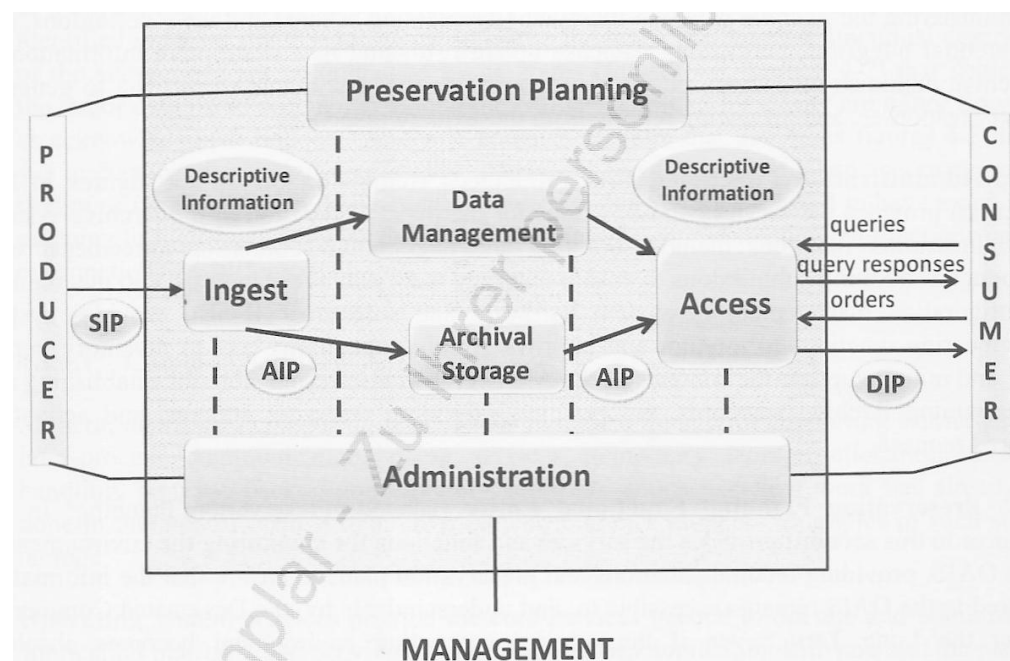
Preservation Planning

PRODUCER

CONSUMER

Descriptive Information

Descriptive Information

Data Management

queries

query responses

orders

Ingest

Access

SIP

Archival Storage

AIP

AIP

DIP

Administration

MANAGEMENT

Exemplar - Zu Ihrer persönlic